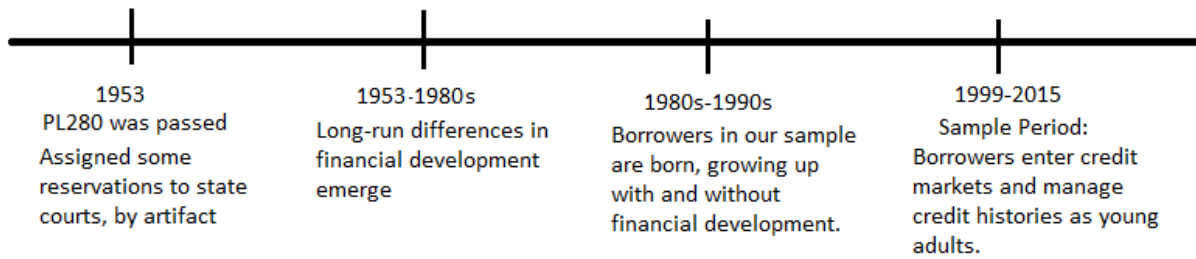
1953
PL280 was passed
Assigned some reservations to state courts, by artifact

1953-1980s
Long-run differences in financial development emerge

1980s-1990s
Borrowers in our sample are born, growing up with and without financial development.

1999-2015
Sample Period:
Borrowers enter credit markets and manage credit histories as young adults.